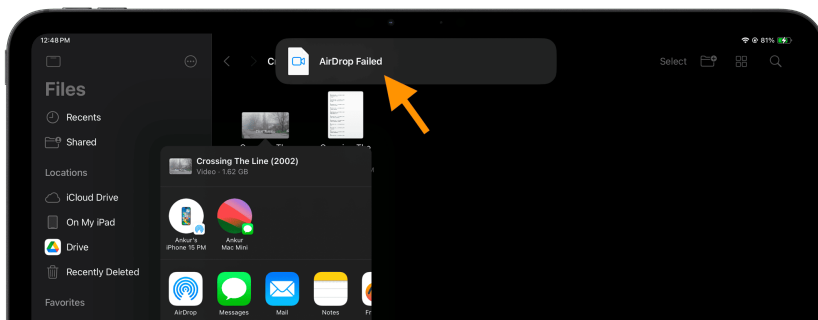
12:48 PM

81%

Files

Recents

Shared

Locations

iCloud Drive

On My iPad

Drive

Recently Deleted

Favorites

C

AirDrop Failed

Select

Crossing The Line (2002)
Video · 1.62 GB

Ankur's iPhone 15 PM

Ankur Mac Mini

AirDrop

Messages

Mail

Notes

Fr